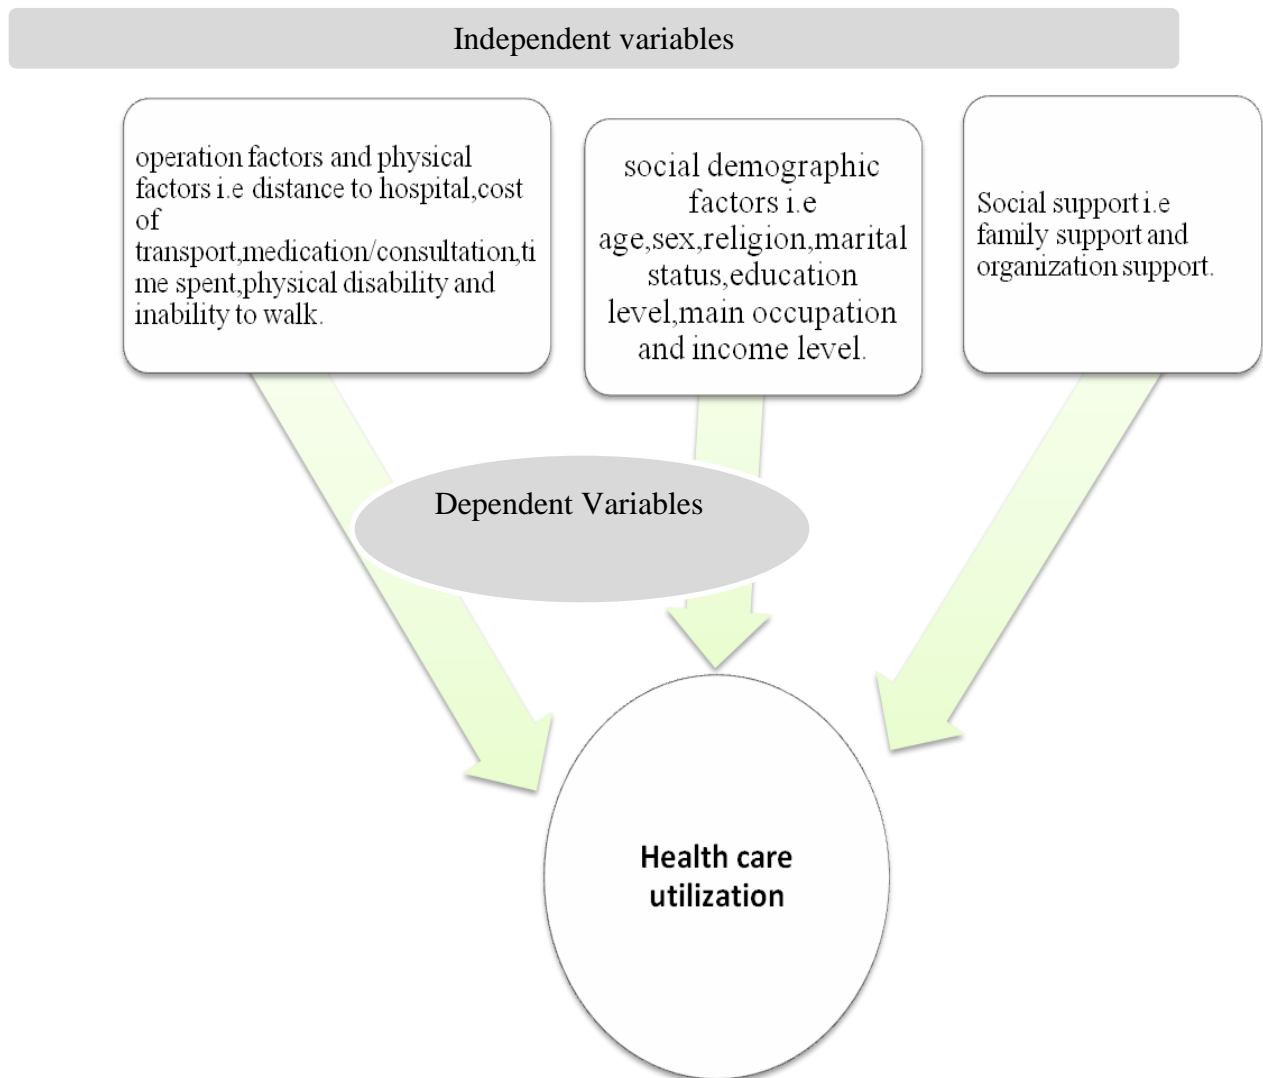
Independent variables

operation factors and physical factors i.e distance to hospital,cost of transport,medication/consultation,time spent,physical disability and inability to walk.

social demographic factors i.e age,sex,religion,marital status,education level,main occupation and income level.

Social support i.e family support and organization support.

Dependent Variables

Health care utilization